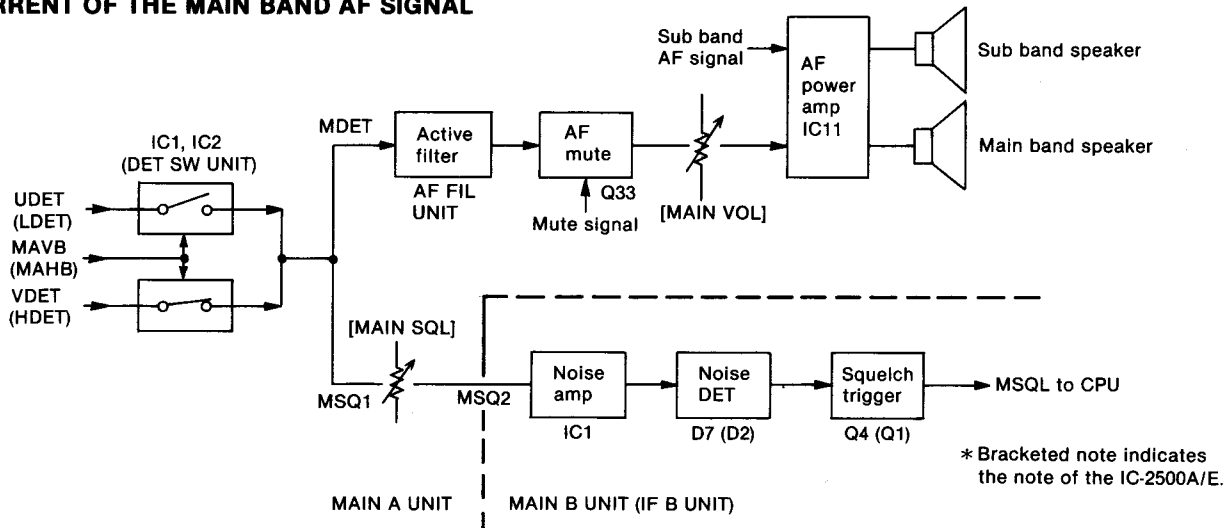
RRENT OF THE MAIN BAND AF SIGNAL

Sub band AF signal

AF power amp IC11

Sub band speaker

Main band speaker

IC1, IC2 (DET SW UNIT)

MDET

Active filter

AF FIL UNIT

AF mute

Q33

Mute signal

[MAIN VOL]

UDET (LDET)

MAVB (MAHB)

VDET (HDET)

[MAIN SQL]

MSQ1

MSQ2

Noise amp

IC1

Noise DET

D7 (D2)

Squelch trigger

Q4 (Q1)

MSQL to CPU

* Bracketed note indicates the note of the IC-2500A/E.

MAIN A UNIT

MAIN B UNIT (IF B UNIT)